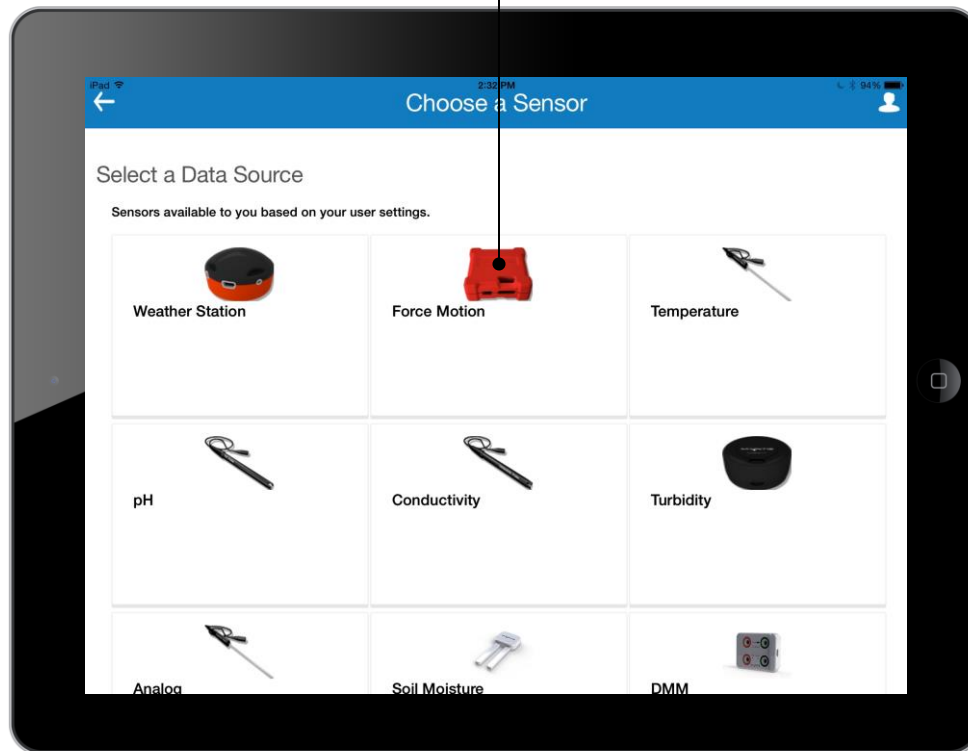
iPad 2:32 PM 94%

Choose a Sensor

Select a Data Source

Sensors available to you based on your user settings.

Weather Station

Force Motion

Temperature

pH

Conductivity

Turbidity

Analog

Soil Moisture

DMM